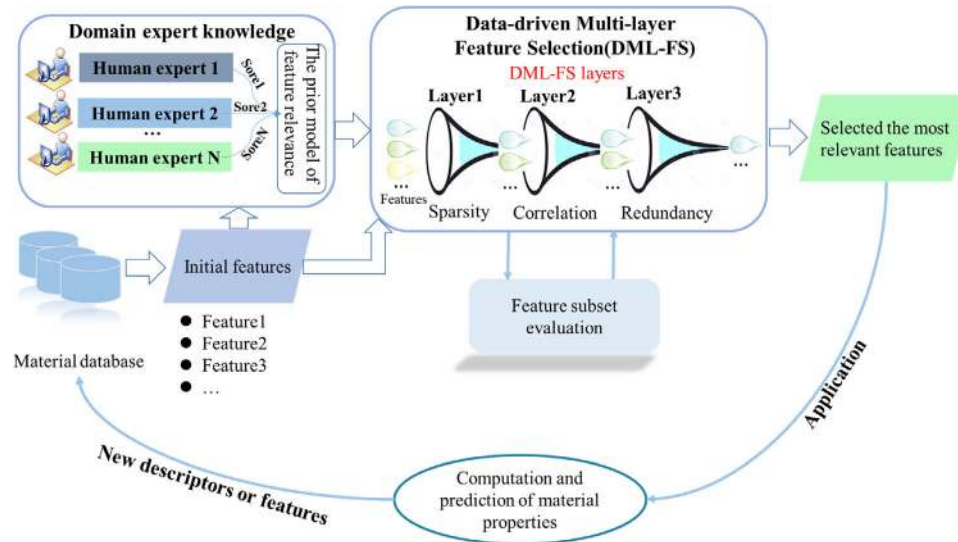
Domain expert knowledge

Human expert 1

Human expert 2

…

Human expert N

Sore1

Sore2

SoreN

The prior model of feature relevance

Data-driven Multi-layer Feature Selection(DML-FS)

DML-FS layers

Layer1

Layer2

Layer3

…

Features

Sparsity

Correlation

Redundancy

…

…

Selected the most relevant features

Initial features

Feature subset evaluation

● Feature1
● Feature2
● Feature3
● …

Material database

Application

New descriptors or features

Computation and prediction of material properties